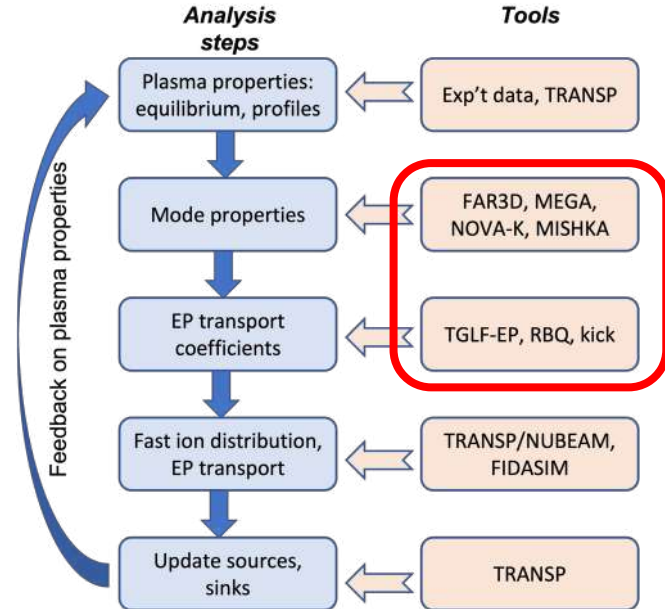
Analysis steps

Tools

Plasma properties: equilibrium, profiles

Exp't data, TRANSP

Mode properties

FAR3D, MEGA, NOVA-K, MISHKA

EP transport coefficients

TGLF-EP, RBQ, kick

Fast ion distribution, EP transport

TRANSP/NUBEAM, FIDASIM

Update sources, sinks

TRANSP

Feedback on plasma properties